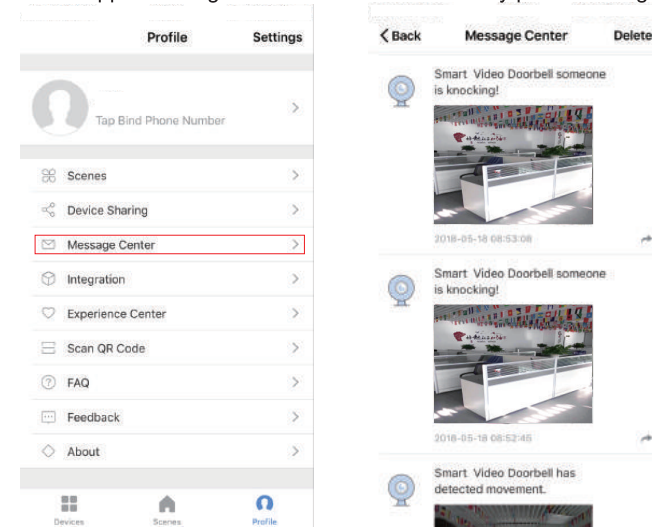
Profile

Settings

Tap Bind Phone Number

Scenes

Device Sharing

Message Center

Integration

Experience Center

Scan QR Code

FAQ

Feedback

About

Devices

Scenes

Profile

Back

Message Center

Delete

Smart Video Doorbell someone is knocking!

2018-05-18 08:53:08

Smart Video Doorbell someone is knocking!

2018-05-18 08:52:45

Smart Video Doorbell has detected movement.